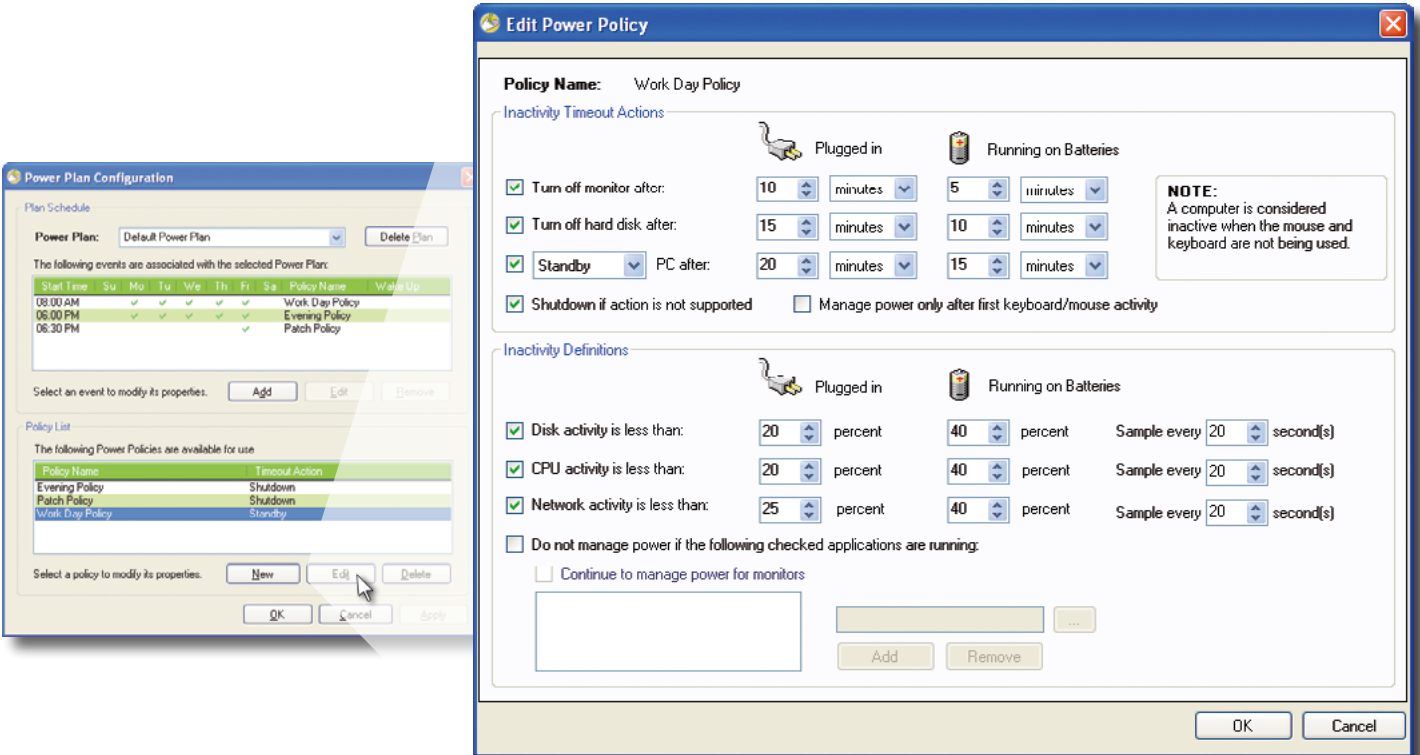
Power Plan Configuration

Plan Schedule

Power Plan: Default Power Plan

Delete Plan

The following events are associated with the selected Power Plan:

| Start Time | Su | Mo | Tu | We | Th | Fr | Sa | Policy Name | Wake Up |
|---|---|---|---|---|---|---|---|---|---|
| 08:00 AM | | ✓ | ✓ | ✓ | ✓ | ✓ | | Work Day Policy | |
| 06:00 PM | | ✓ | ✓ | ✓ | ✓ | ✓ | | Evening Policy | |
| 06:30 PM | | | | | | ✓ | | Patch Policy | |

Select an event to modify its properties.

Add Edit Remove

Policy List

The following Power Policies are available for use

| Policy Name | Timeout Action |
|---|---|
| Evening Policy | Shutdown |
| Patch Policy | Shutdown |
| Work Day Policy | Standby |

Select a policy to modify its properties.

New Edit Delete

OK Cancel Apply

Edit Power Policy

Policy Name: Work Day Policy

Inactivity Timeout Actions

Plugged in Running on Batteries

Turn off monitor after: 10 minutes 5 minutes

Turn off hard disk after: 15 minutes 10 minutes

Standby PC after: 20 minutes 15 minutes

NOTE:
A computer is considered inactive when the mouse and keyboard are not being used.

Shutdown if action is not supported

Manage power only after first keyboard/mouse activity

Inactivity Definitions

Plugged in Running on Batteries

Disk activity is less than: 20 percent 40 percent Sample every 20 second(s)

CPU activity is less than: 20 percent 40 percent Sample every 20 second(s)

Network activity is less than: 25 percent 40 percent Sample every 20 second(s)

Do not manage power if the following checked applications are running:

Continue to manage power for monitors

...

Add Remove

OK Cancel